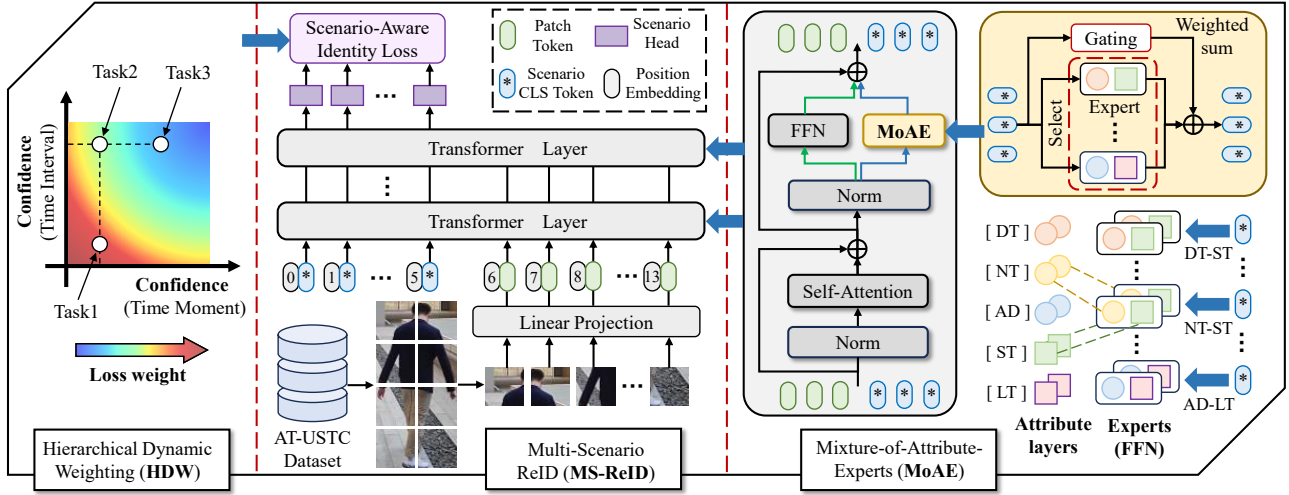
Task2
Task3
Confidence
(Time Interval)
Task1
Confidence
(Time Moment)
Loss weight
Hierarchical Dynamic Weighting (**HDW**)

Scenario-Aware Identity Loss
Patch Token
Scenario Head
Scenario CLS Token
Position Embedding
Transformer Layer
⋮
Transformer Layer
0 * 1 * ··· 5 * 6 7 8 ··· 13
Linear Projection
AT-USTC Dataset
Multi-Scenario ReID (**MS-ReID**)

FFN
MoAE
Norm
Self-Attention
Norm
Mixture-of-Attribute-Experts (**MoAE**)

Gating
Weighted sum
Select
Expert
⋮
[ DT ]
[ NT ]
[ AD ]
[ ST ]
[ LT ]
DT-ST
NT-ST
AD-LT
Attribute layers
Experts (FFN)